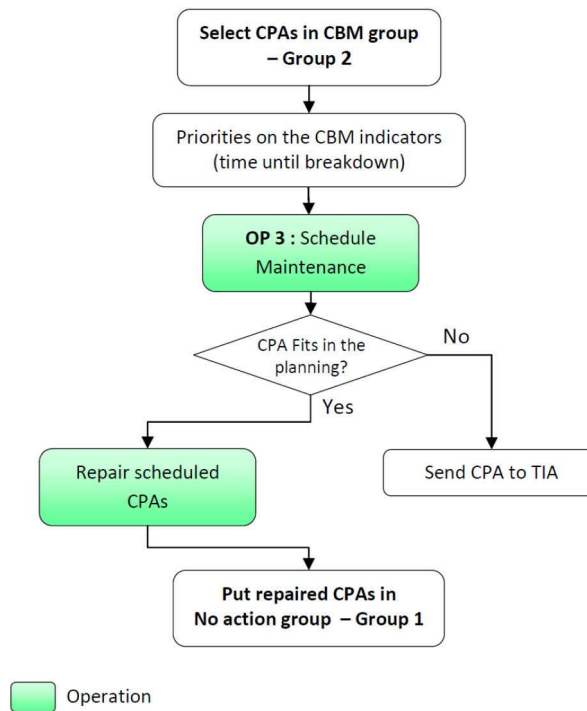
**Select CPAs in CBM group – Group 2**

Priorities on the CBM indicators (time until breakdown)

**OP 3 :** Schedule Maintenance

CPA Fits in the planning?

No

Yes

Repair scheduled CPAs

Send CPA to TIA

**Put repaired CPAs in No action group – Group 1**

Operation